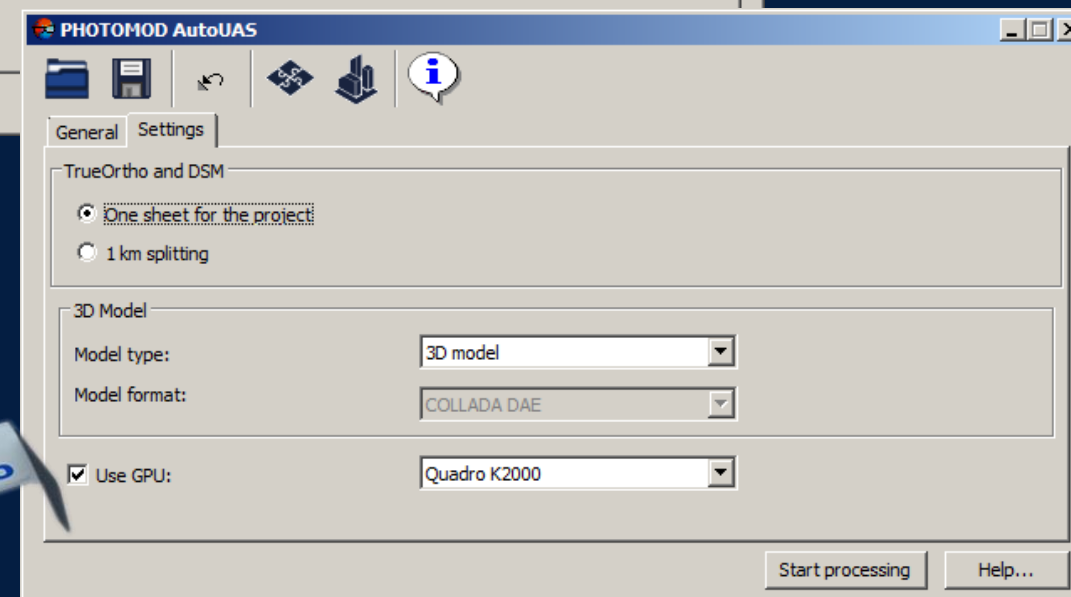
PHOTOMOD AutoUAS

General Settings

TrueOrtho and DSM

One sheet for the project

1 km splitting

3D Model

Model type: 3D model

Model format: COLLADA DAE

Use GPU: Quadro K2000

Start processing

Help...